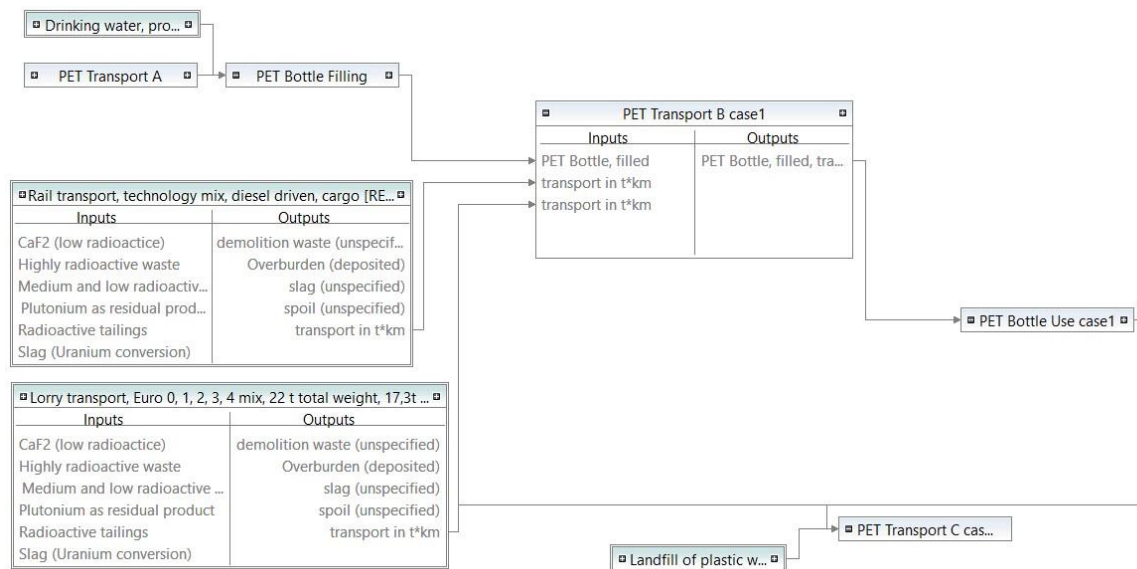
Drinking water, pro...

PET Transport A

PET Bottle Filling

PET Transport B case1

| Inputs | Outputs |
|---|---|
| PET Bottle, filled | PET Bottle, filled, tra... |
| transport in t*km | |
| transport in t*km | |

Rail transport, technology mix, diesel driven, cargo [RE...

| Inputs | Outputs |
|---|---|
| CaF2 (low radioactice) | demolition waste (unspecif... |
| Highly radioactive waste | Overburden (deposited) |
| Medium and low radioactiv... | slag (unspecified) |
| Plutonium as residual prod... | spoil (unspecified) |
| Radioactive tailings | transport in t*km |
| Slag (Uranium conversion) | |

PET Bottle Use case1

Lorry transport, Euro 0, 1, 2, 3, 4 mix, 22 t total weight, 17,3t ...

| Inputs | Outputs |
|---|---|
| CaF2 (low radioactice) | demolition waste (unspecified) |
| Highly radioactive waste | Overburden (deposited) |
| Medium and low radioactive ... | slag (unspecified) |
| Plutonium as residual product | spoil (unspecified) |
| Radioactive tailings | transport in t*km |
| Slag (Uranium conversion) | |

PET Transport C cas...

Landfill of plastic w...